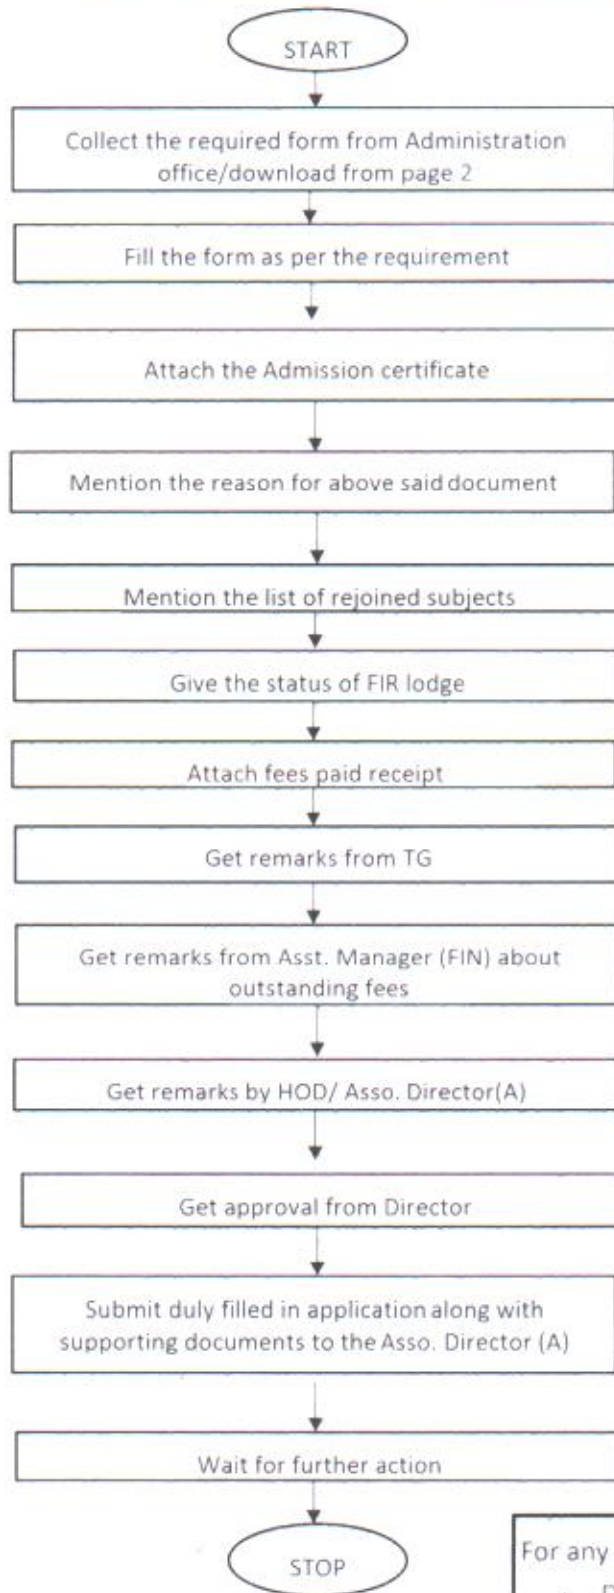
START

Collect the required form from Administration office/download from page 2

Fill the form as per the requirement

Attach the Admission certificate

Mention the reason for above said document

Mention the list of rejoined subjects

Give the status of FIR lodge

Attach fees paid receipt

Get remarks from TG

Get remarks from Asst. Manager (FIN) about outstanding fees

Get remarks by HOD/ Asso. Director(A)

Get approval from Director

Submit duly filled in application along with supporting documents to the Asso. Director (A)

Wait for further action

STOP

For any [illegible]